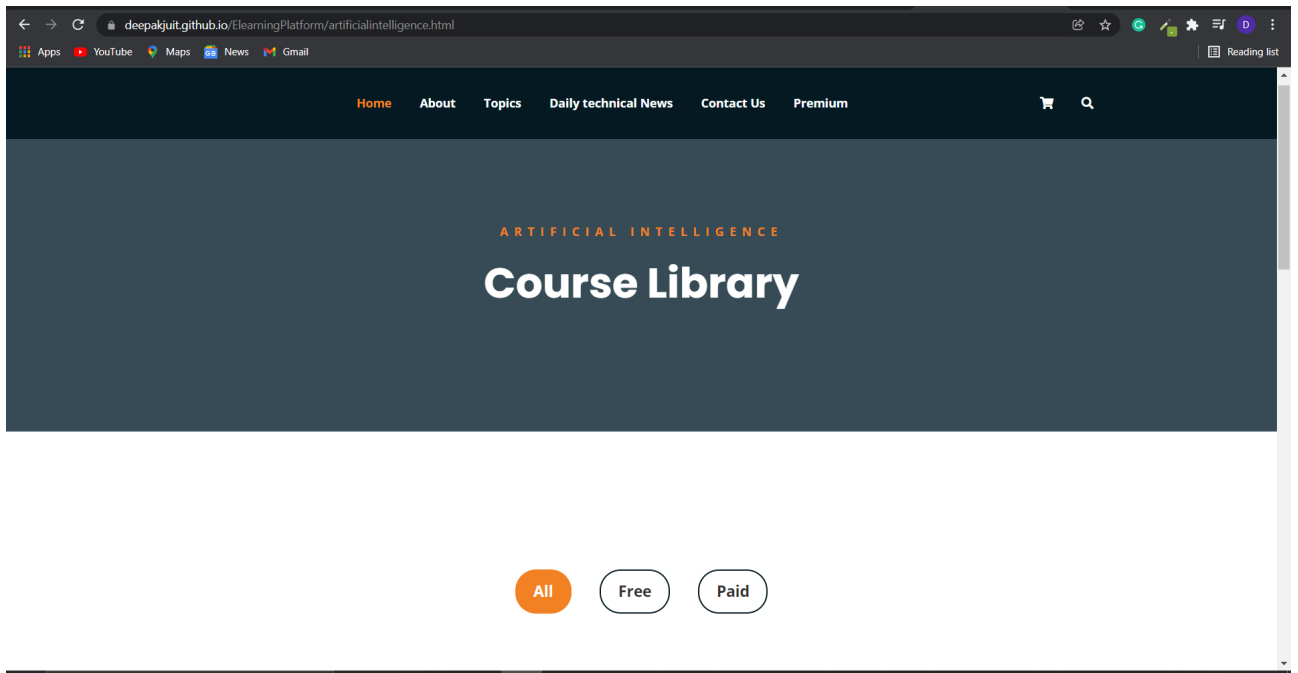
deepakjuit.github.io/ElearningPlatform/artificialintelligence.html

Apps YouTube Maps News Gmail

Reading list

Home About Topics Daily technical News Contact Us Premium

ARTIFICIAL INTELLIGENCE

Course Library

All Free Paid